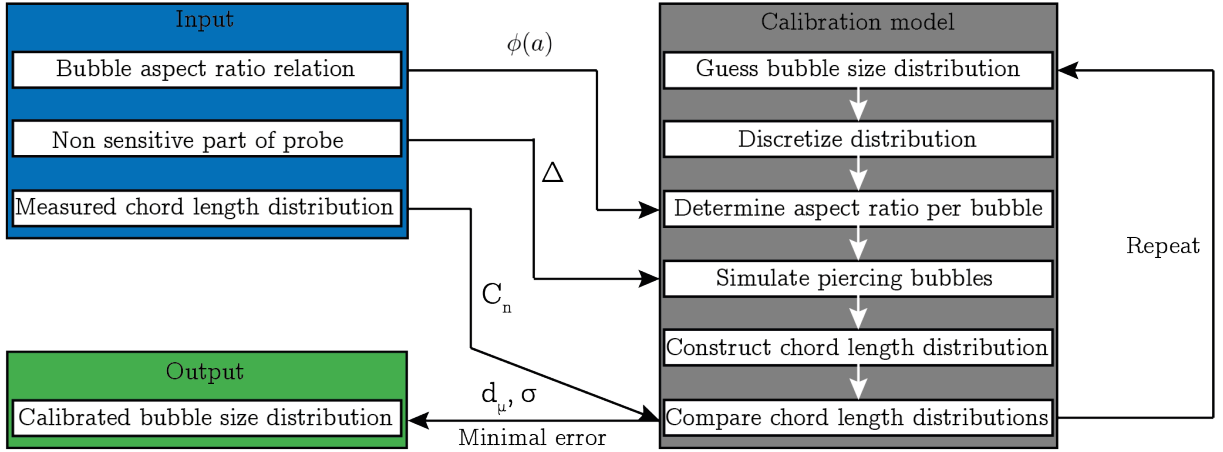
Input

Bubble aspect ratio relation

Non sensitive part of probe

Measured chord length distribution

$\phi(a)$

$\Delta$

$C_n$

Calibration model

Guess bubble size distribution

Discretize distribution

Determine aspect ratio per bubble

Simulate piercing bubbles

Construct chord length distribution

Compare chord length distributions

Repeat

Output

Calibrated bubble size distribution

$d_\mu, \sigma$

Minimal error